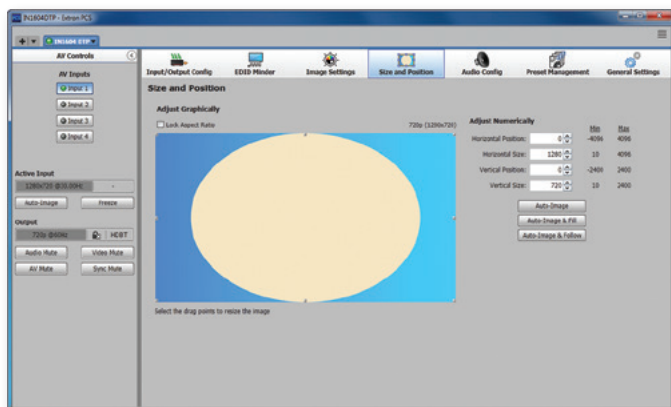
IN1604DTP - Extron PCS

IN1604 DTP

AV Controls

AV Inputs

Input 1

Input 2

Input 3

Input 4

Active Input

1280x720 @50.00Hz

Auto-Image

Freeze

Output

720p @60Hz

HDBT

Audio Mute

Video Mute

AV Mute

Sync Mute

Input/Output Config

EDID Minder

Image Settings

Size and Position

Audio Config

Preset Management

General Settings

Size and Position

Adjust Graphically

Lock Aspect Ratio

720p (1280x720)

Select the drag points to resize the image

Adjust Numerically

| | | Min | Max |
|---|---|---|---|
| Horizontal Position: | 0 | -4096 | 4096 |
| Horizontal Size: | 1280 | 10 | 4096 |
| Vertical Position: | 0 | -2400 | 2400 |
| Vertical Size: | 720 | 10 | 2400 |

Auto-Image

Auto-Image & Fill

Auto-Image & Follow